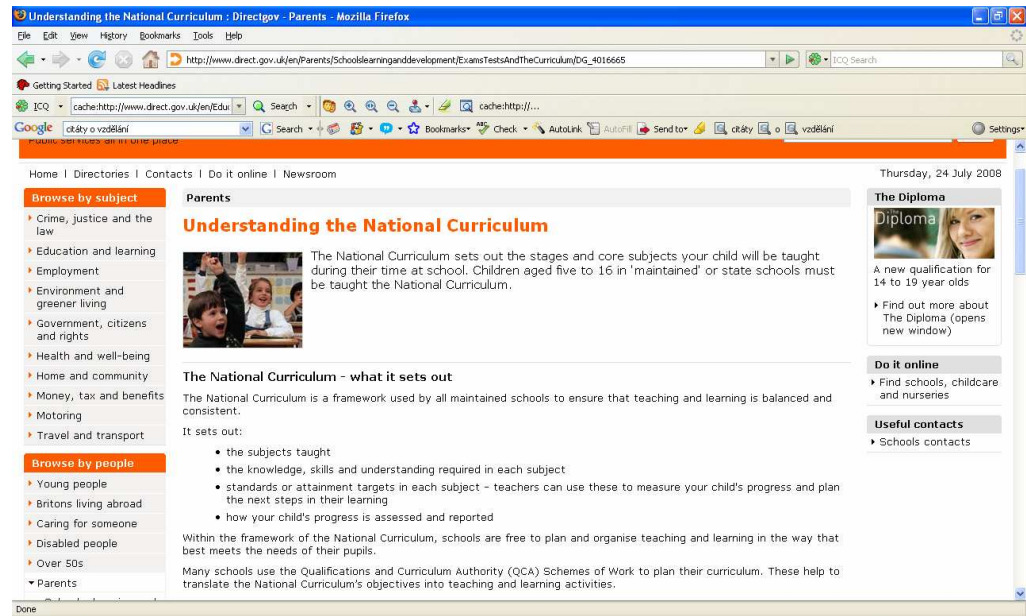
Understanding the National Curriculum : Directgov - Parents - Mozilla Firefox

File Edit View History Bookmarks Tools Help

http://www.direct.gov.uk/en/Parents/Schoolslearninganddevelopment/ExamsTestsAndTheCurriculum/DG_4016665

ICQ Search

Getting Started Latest Headlines

ICQ cache:http://www.direct.gov.uk/en/Edu Search cache:http://...

Google citáty o vzdělání Search Bookmarks Check AutoLink AutoFill Send to citáty o vzdělání Settings

Public services all in one place

Home | Directories | Contacts | Do it online | Newsroom

Thursday, 24 July 2008

Browse by subject
Crime, justice and the law
Education and learning
Employment
Environment and greener living
Government, citizens and rights
Health and well-being
Home and community
Money, tax and benefits
Motoring
Travel and transport

Browse by people
Young people
Britons living abroad
Caring for someone
Disabled people
Over 50s
Parents

Parents

Understanding the National Curriculum

The National Curriculum sets out the stages and core subjects your child will be taught during their time at school. Children aged five to 16 in 'maintained' or state schools must be taught the National Curriculum.

The National Curriculum - what it sets out

The National Curriculum is a framework used by all maintained schools to ensure that teaching and learning is balanced and consistent.

It sets out:

- the subjects taught
- the knowledge, skills and understanding required in each subject
- standards or attainment targets in each subject - teachers can use these to measure your child's progress and plan the next steps in their learning
- how your child's progress is assessed and reported

Within the framework of the National Curriculum, schools are free to plan and organise teaching and learning in the way that best meets the needs of their pupils.

Many schools use the Qualifications and Curriculum Authority (QCA) Schemes of Work to plan their curriculum. These help to translate the National Curriculum's objectives into teaching and learning activities.

The Diploma
Diploma
A new qualification for 14 to 19 year olds
Find out more about The Diploma (opens new window)

Do it online
Find schools, childcare and nurseries

Useful contacts
Schools contacts

Done